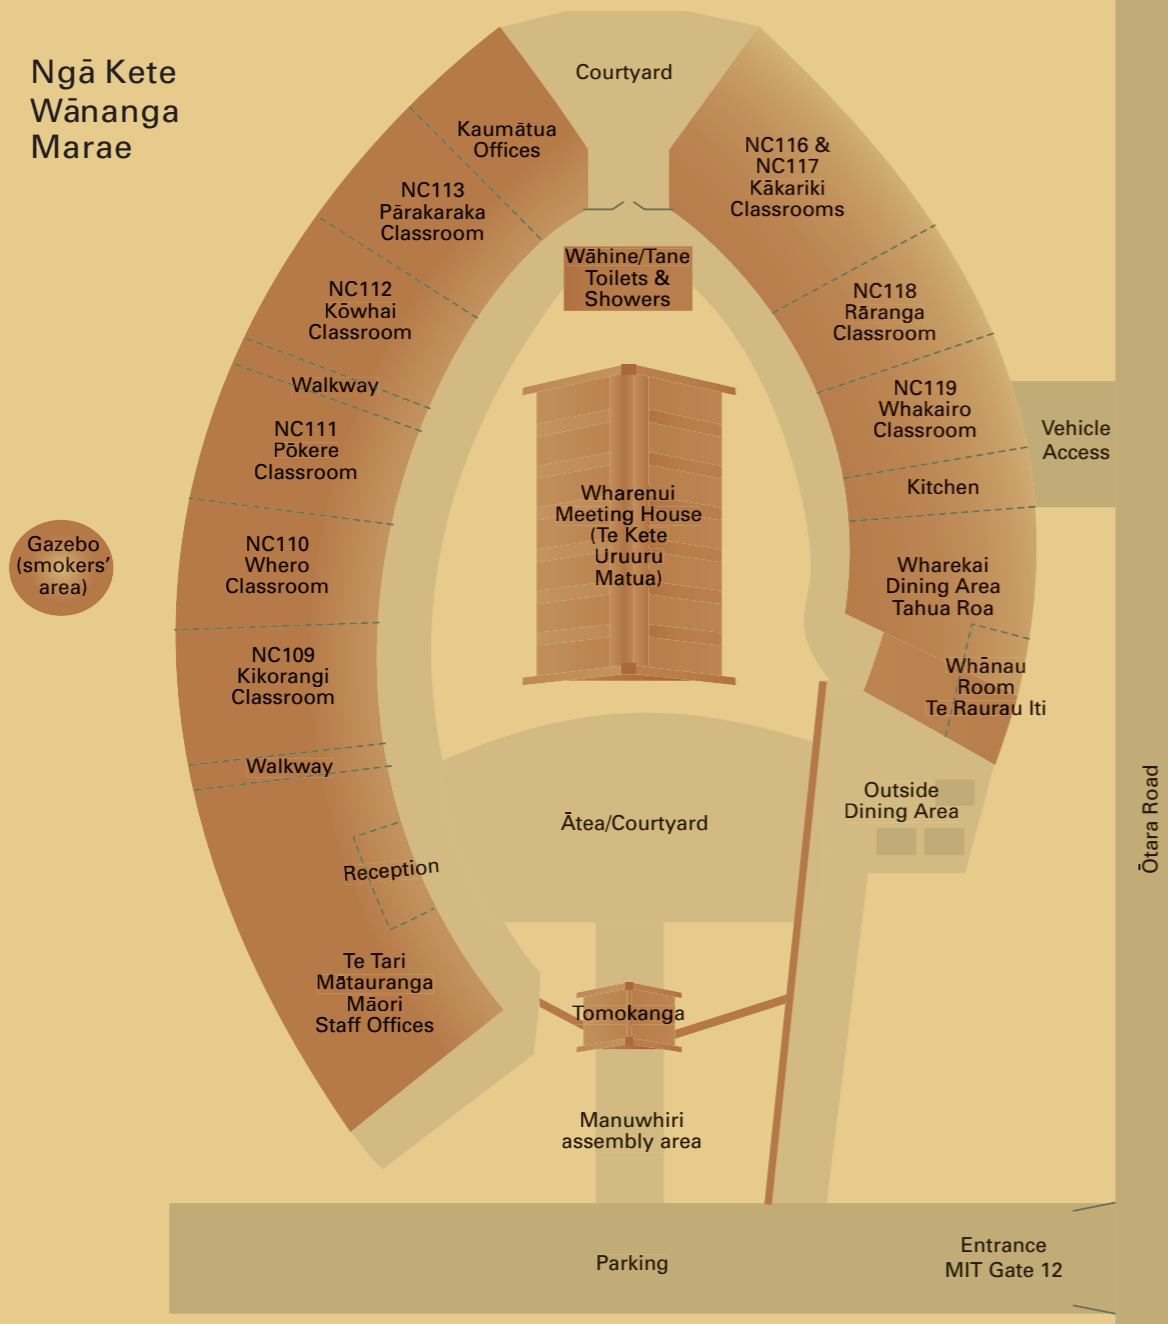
Ngā Kete Wānanga Marae

Courtyard

Kaumātua Offices

NC113 Pārakaraka Classroom

NC112 Kōwhai Classroom

Walkway

NC111 Pōkere Classroom

NC110 Whero Classroom

NC109 Kikorangi Classroom

Walkway

Reception

Te Tari Mātauranga Māori Staff Offices

Gazebo (smokers' area)

NC116 & NC117 Kākariki Classrooms

Wāhine/Tane Toilets & Showers

NC118 Rāranga Classroom

NC119 Whakairo Classroom

Vehicle Access

Kitchen

Wharenui Meeting House (Te Kete Uruuru Matua)

Wharekai Dining Area Tahua Roa

Whānau Room Te Raurau Iti

Outside Dining Area

Ātea/Courtyard

Tomokanga

Manuwhiri assembly area

Ōtara Road

Parking

Entrance MIT Gate 12